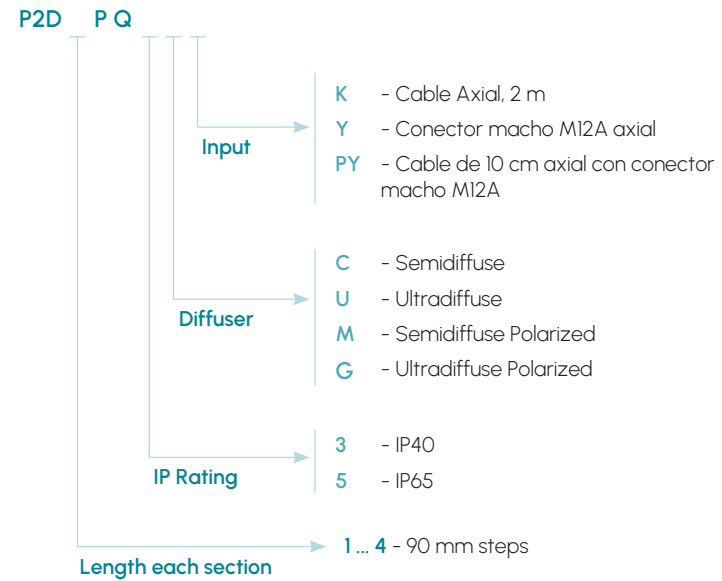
P2D _ P Q _ _ _

Input

K - Cable Axial, 2 m
Y - Conector macho M12A axial
PY - Cable de 10 cm axial con conector macho M12A

Diffuser

C - Semidiffuse
U - Ultradiffuse
M - Semidiffuse Polarized
G - Ultradiffuse Polarized

IP Rating

3 - IP40
5 - IP65

Length each section

1 ... 4 - 90 mm steps